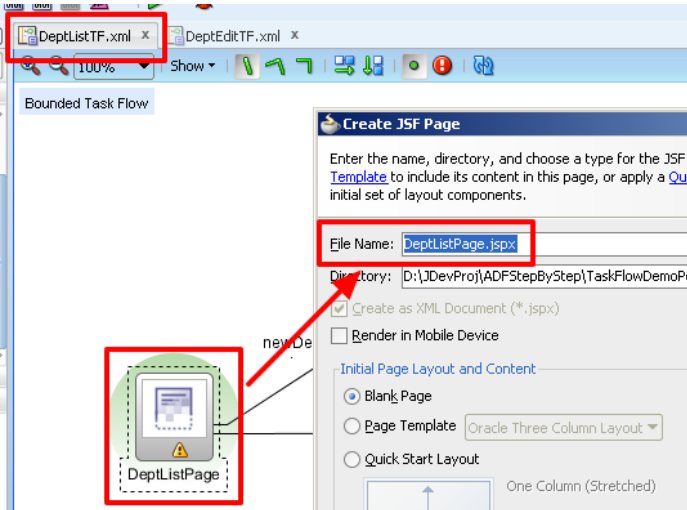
DeptListTF.xml ×
DeptEditTF.xml ×
100%
Show
Bounded Task Flow
Create JSF Page
Enter the name, directory, and choose a type for the JSF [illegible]
Template to include its content in this page, or apply a Qu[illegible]
initial set of layout components.
File Name: DeptListPage.jspx
Directory: D:\JDevProj\ADFStepByStep\TaskFlowDemoP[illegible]
Create as XML Document (*.jspx)
Render in Mobile Device
Initial Page Layout and Content
Blank Page
Page Template Oracle Three Column Layout
Quick Start Layout
One Column (Stretched)
newDe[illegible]
DeptListPage